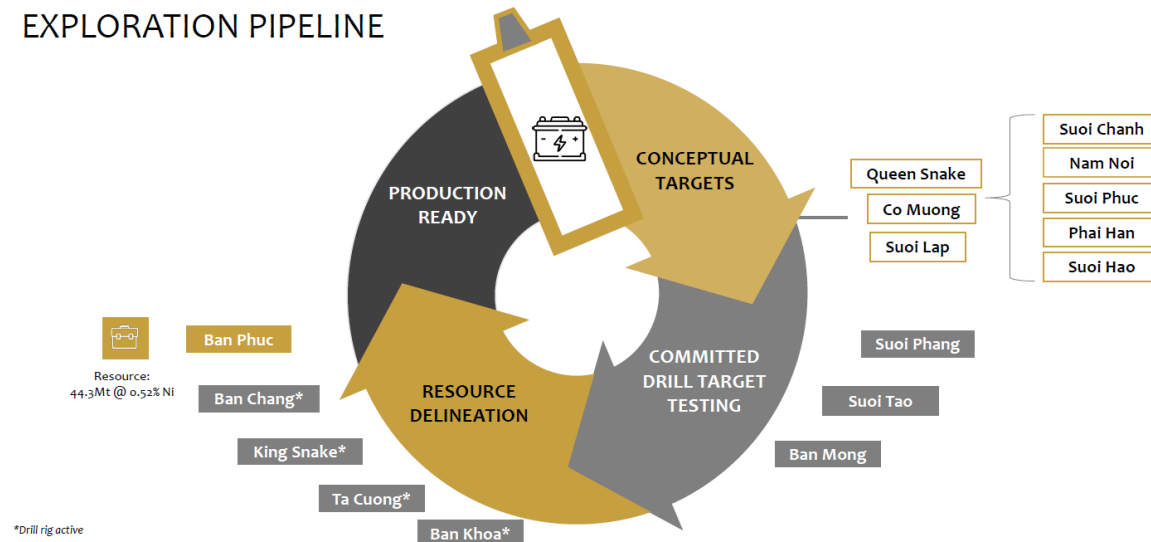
EXPLORATION PIPELINE

PRODUCTION READY

CONCEPTUAL TARGETS

COMMITTED DRILL TARGET TESTING

RESOURCE DELINEATION

Suoi Chanh
Nam Noi
Suoi Phuc
Phai Han
Suoi Hao

Queen Snake
Co Muong
Suoi Lap

Suoi Phang
Suoi Tao
Ban Mong

Resource:
44.3Mt @ 0.52% Ni

Ban Phuc
Ban Chang*
King Snake*
Ta Cuong*
Ban Khoa*

*Drill rig active